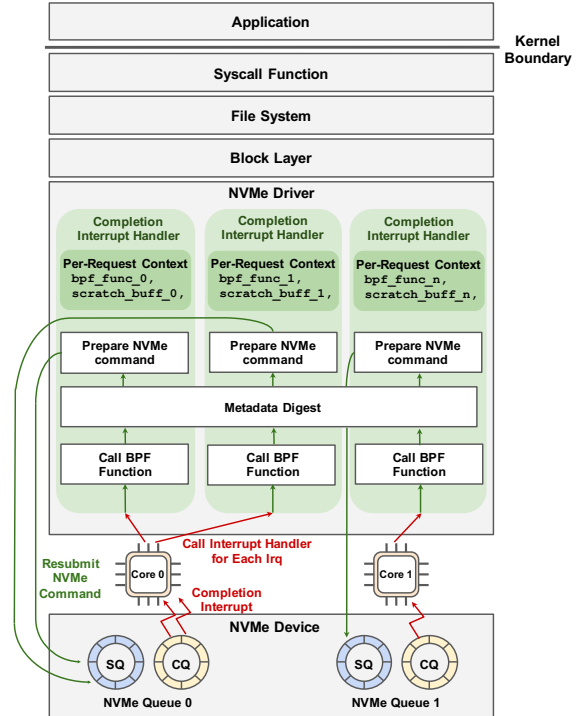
Application

Kernel Boundary

Syscall Function

File System

Block Layer

NVMe Driver

Completion Interrupt Handler

Per-Request Context
bpf_func_0,
scratch_buff_0,

Completion Interrupt Handler

Per-Request Context
bpf_func_1,
scratch_buff_1,

Completion Interrupt Handler

Per-Request Context
bpf_func_n,
scratch_buff_n,

Prepare NVMe command

Prepare NVMe command

Prepare NVMe command

Metadata Digest

Call BPF Function

Call BPF Function

Call BPF Function

Call Interrupt Handler for Each Irq

Resubmit NVMe Command

Core 0

Completion Interrupt

Core 1

NVMe Device

SQ

CQ

NVMe Queue 0

SQ

CQ

NVMe Queue 1